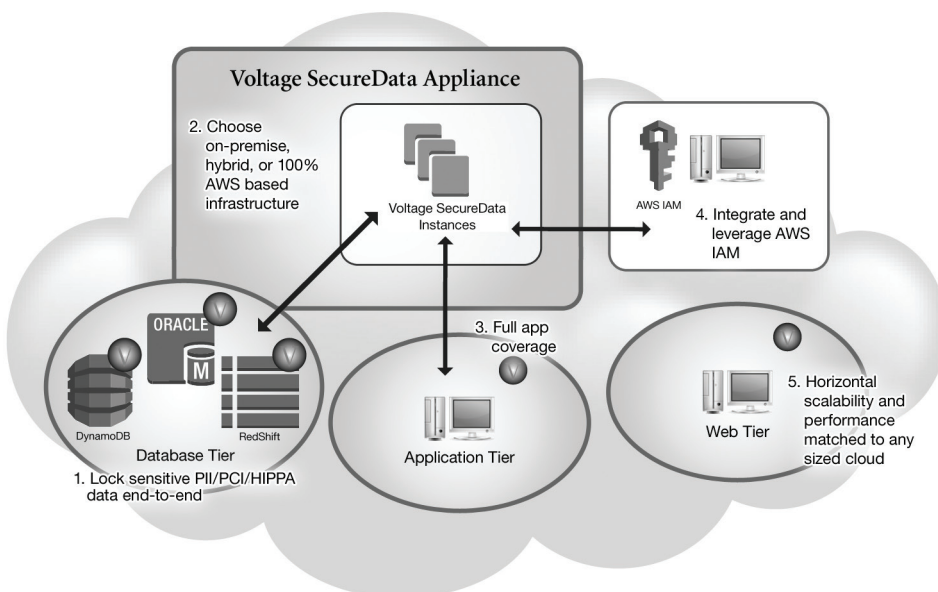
Voltage SecureData Appliance

2. Choose on-premise, hybrid, or 100% AWS based infrastructure

Voltage SecureData Instances

AWS IAM

4. Integrate and leverage AWS IAM

ORACLE

M

DynamoDB

RedShift

Database Tier

1. Lock sensitive PII/PCI/HIPPA data end-to-end

3. Full app coverage

Application Tier

Web Tier

5. Horizontal scalability and performance matched to any sized cloud